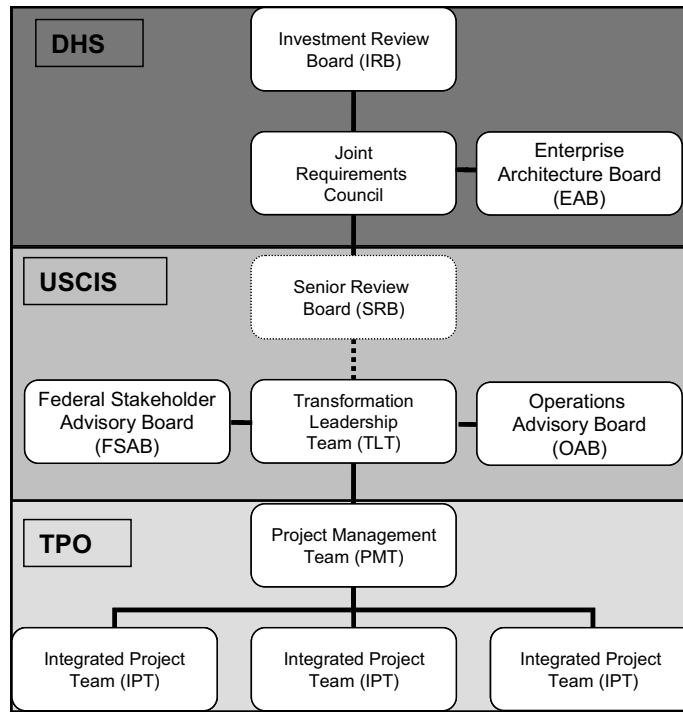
DHS

Investment Review Board (IRB)

Joint Requirements Council

Enterprise Architecture Board (EAB)

USCIS

Senior Review Board (SRB)

Federal Stakeholder Advisory Board (FSAB)

Transformation Leadership Team (TLT)

Operations Advisory Board (OAB)

TPO

Project Management Team (PMT)

Integrated Project Team (IPT)

Integrated Project Team (IPT)

Integrated Project Team (IPT)